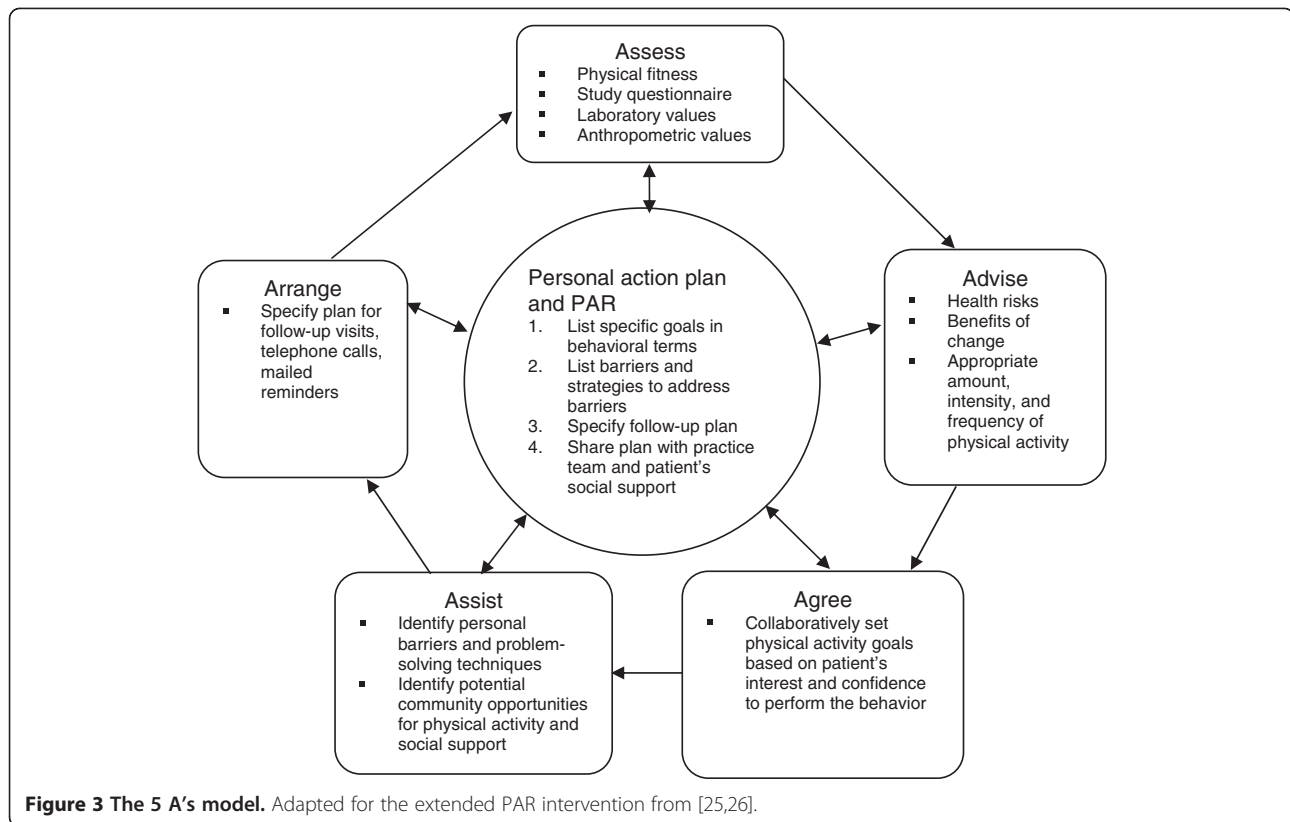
Assess
- Physical fitness
- Study questionnaire
- Laboratory values
- Anthropometric values

Advise
- Health risks
- Benefits of change
- Appropriate amount, intensity, and frequency of physical activity

Agree
- Collaboratively set physical activity goals based on patient's interest and confidence to perform the behavior

Assist
- Identify personal barriers and problem-solving techniques
- Identify potential community opportunities for physical activity and social support

Arrange
- Specify plan for follow-up visits, telephone calls, mailed reminders

Personal action plan and PAR
1. List specific goals in behavioral terms
2. List barriers and strategies to address barriers
3. Specify follow-up plan
4. Share plan with practice team and patient's social support

**Figure 3 The 5 A's model.** Adapted for the extended PAR intervention from [25,26].